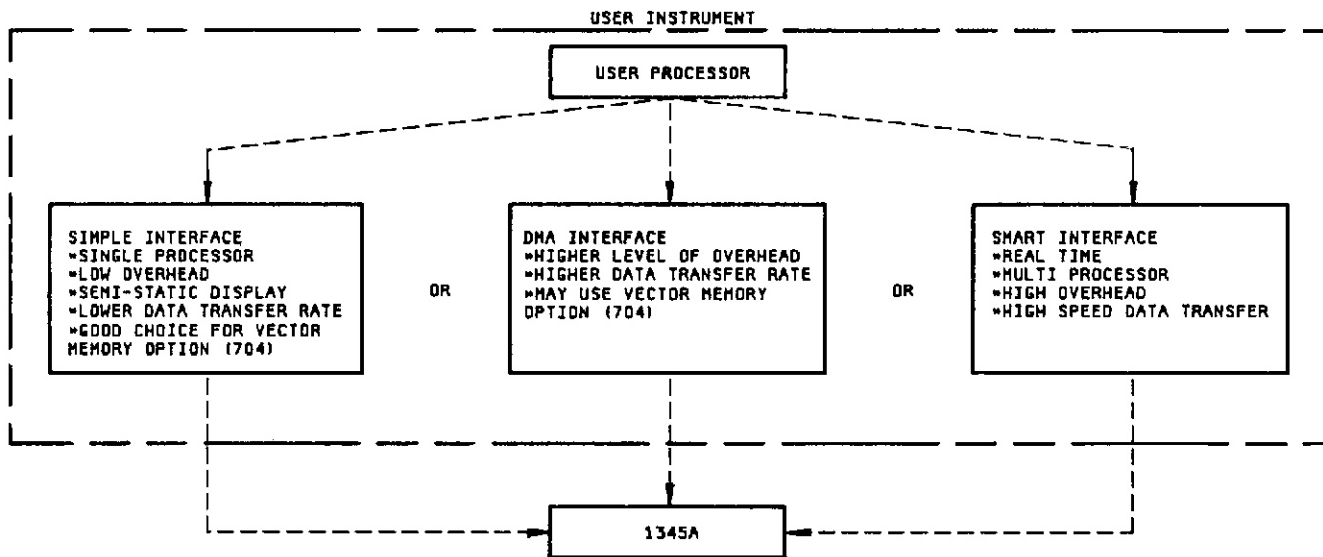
USER INSTRUMENT

USER PROCESSOR

SIMPLE INTERFACE
*SINGLE PROCESSOR
*LOW OVERHEAD
*SEMI-STATIC DISPLAY
*LOWER DATA TRANSFER RATE
*GOOD CHOICE FOR VECTOR MEMORY OPTION (704)

OR

DMA INTERFACE
*HIGHER LEVEL OF OVERHEAD
*HIGHER DATA TRANSFER RATE
*MAY USE VECTOR MEMORY OPTION (704)

OR

SMART INTERFACE
*REAL TIME
*MULTI PROCESSOR
*HIGH OVERHEAD
*HIGH SPEED DATA TRANSFER

1345A